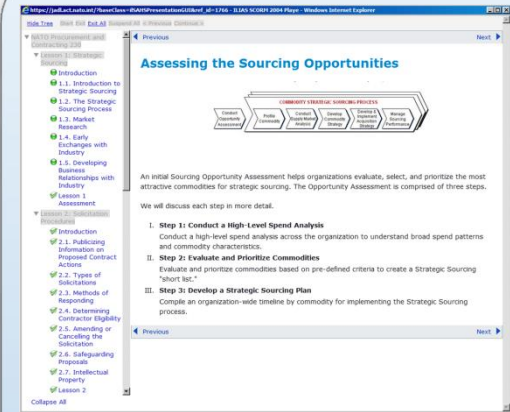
https://jadl.act.nato.int/?baseClass=ilSAHSPresentationGUI&ref_id=1766 - ILIAS SCORM 2004 Player - Windows Internet Explorer

Hide Tree Start Exit Exit All Suspend All < Previous Continue >

NATO Procurement and Contracting 230
Lesson 1: Strategic Sourcing
Introduction
1.1. Introduction to Strategic Sourcing
1.2. The Strategic Sourcing Process
1.3. Market Research
1.4. Early Exchanges with Industry
1.5. Developing Business Relationships with Industry
Lesson 1 Assessment
Lesson 2: Solicitation Procedures
Introduction
2.1. Publicizing Information on Proposed Contract Actions
2.2. Types of Solicitations
2.3. Methods of Responding
2.4. Determining Contractor Eligibility
2.5. Amending or Cancelling the Solicitation
2.6. Safeguarding Proposals
2.7. Intellectual Property
Lesson 2
Collapse All

Previous
Next

Assessing the Sourcing Opportunities

COMMODITY STRATEGIC SOURCING PROCESS
Conduct Opportunity Assessment
Profile Commodity
Conduct Supply Market Analysis
Develop Commodity Strategy
Develop & Implement Acquisition Strategy
Manage Sourcing Performance

An initial Sourcing Opportunity Assessment helps organizations evaluate, select, and prioritize the most attractive commodities for strategic sourcing. The Opportunity Assessment is comprised of three steps.

We will discuss each step in more detail.

I. Step 1: Conduct a High-Level Spend Analysis
Conduct a high-level spend analysis across the organization to understand broad spend patterns and commodity characteristics.
II. Step 2: Evaluate and Prioritize Commodities
Evaluate and prioritize commodities based on pre-defined criteria to create a Strategic Sourcing "short list."
III. Step 3: Develop a Sourcing Plan
Compile an organization-wide timeline by commodity for implementing the Strategic Sourcing process.

Previous
Next